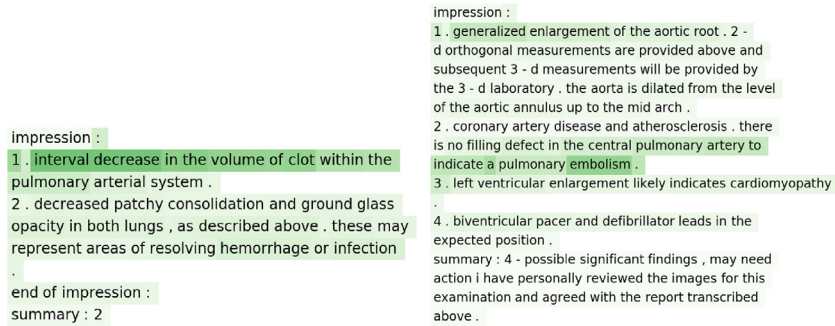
impression :
1 . interval decrease in the volume of clot within the pulmonary arterial system .
2 . decreased patchy consolidation and ground glass opacity in both lungs , as described above . these may represent areas of resolving hemorrhage or infection .
end of impression :
summary : 2

impression :
1 . generalized enlargement of the aortic root . 2 - d orthogonal measurements are provided above and subsequent 3 - d measurements will be provided by the 3 - d laboratory . the aorta is dilated from the level of the aortic annulus up to the mid arch .
2 . coronary artery disease and atherosclerosis . there is no filling defect in the central pulmonary artery to indicate a pulmonary embolism .
3 . left ventricular enlargement likely indicates cardiomyopathy .
4 . biventricular pacer and defibrillator leads in the expected position .
summary : 4 - possible significant findings , may need action i have personally reviewed the images for this examination and agreed with the report transcribed above .